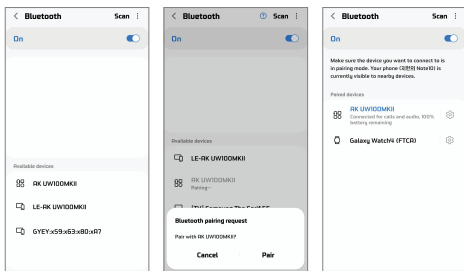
< Bluetooth Scan ⋮

On

Available devices

RK UW100MKII

LE-RK UW100MKII

GYEY:x59:x63:x80:xR7

< Bluetooth Scan ⋮

On

Available devices

LE-RK UW100MKII

RK UW100MKII
Pairing...

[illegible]

Bluetooth pairing request

Pair with RK UW100MKII?

Cancel Pair

< Bluetooth Scan ⋮

On

Make sure the device you want to connect to is in pairing mode. Your phone (대현의 Note10) is currently visible to nearby devices.

Paired devices

RK UW100MKII
Connected for calls and audio, 100% battery remaining

Galaxy Watch4 (FTCR)